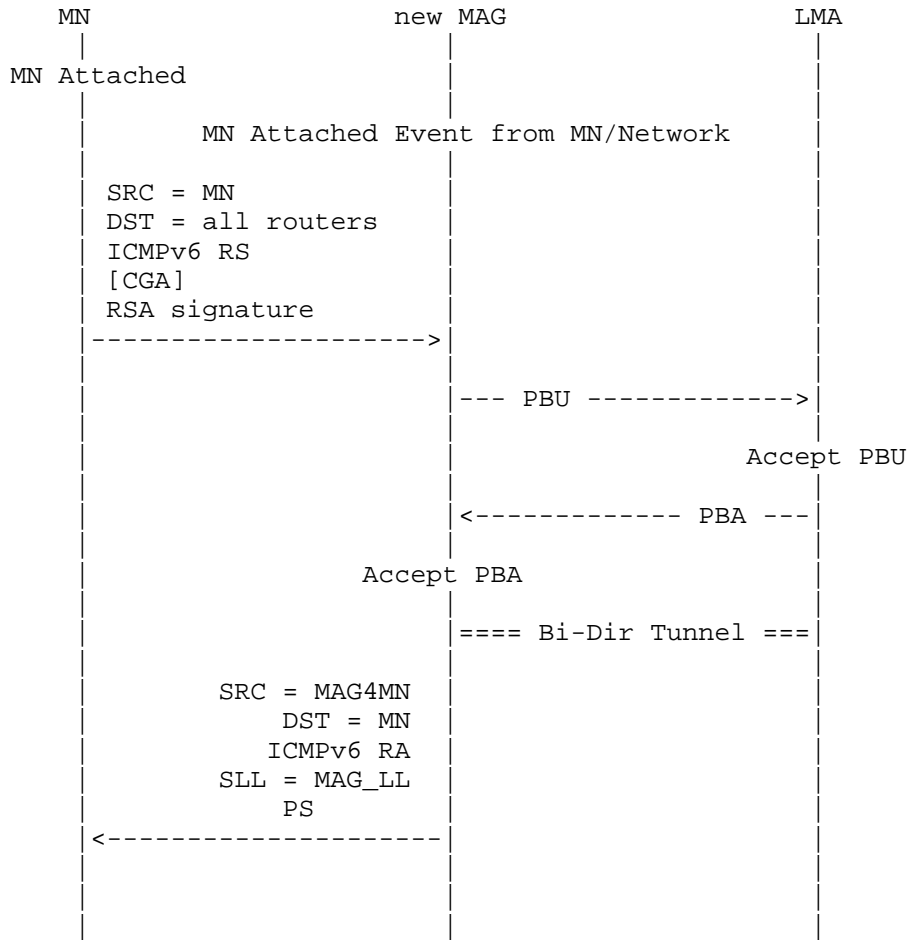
MN new MAG LMA

MN Attached

MN Attached Event from MN/Network

SRC = MN
DST = all routers
ICMPv6 RS
[CGA]
RSA signature

--- PBU ------------->

Accept PBU

<------------- PBA ---

Accept PBA

==== Bi-Dir Tunnel ===

SRC = MAG4MN
DST = MN
ICMPv6 RA
SLL = MAG_LL
PS